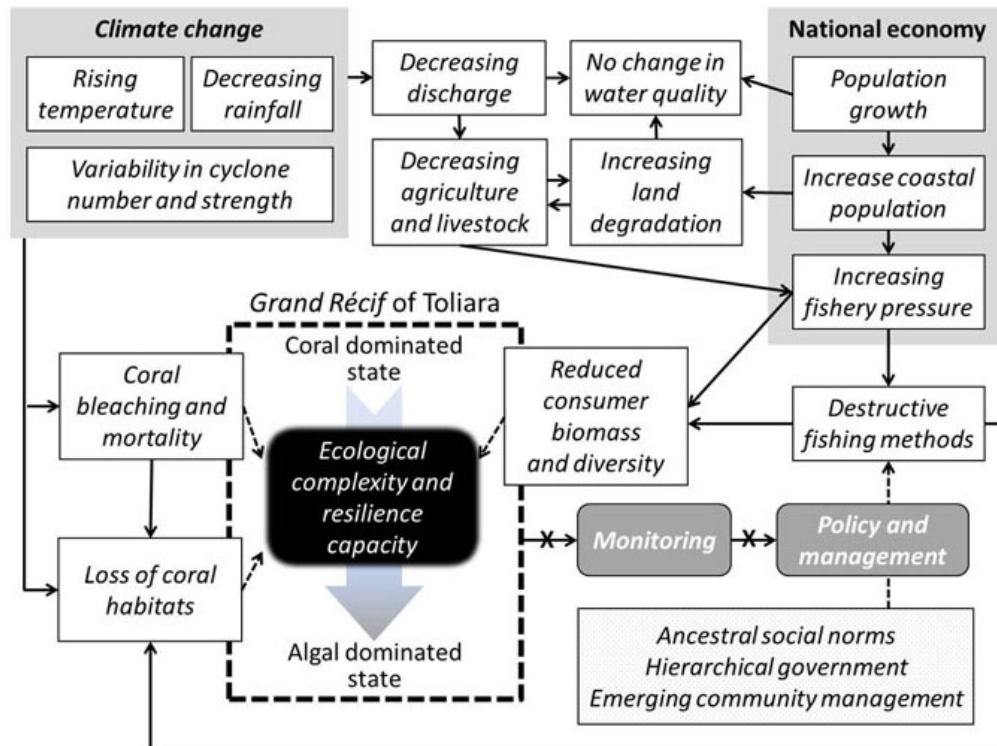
Climate change

Rising temperature

Decreasing rainfall

Variability in cyclone number and strength

Decreasing discharge

No change in water quality

Decreasing agriculture and livestock

Increasing land degradation

National economy

Population growth

Increase coastal population

Increasing fishery pressure

Grand Récif of Toliara

Coral dominated state

Coral bleaching and mortality

Ecological complexity and resilience capacity

Reduced consumer biomass and diversity

Destructive fishing methods

Loss of coral habitats

Algal dominated state

Monitoring

Policy and management

Ancestral social norms
Hierarchical government
Emerging community management